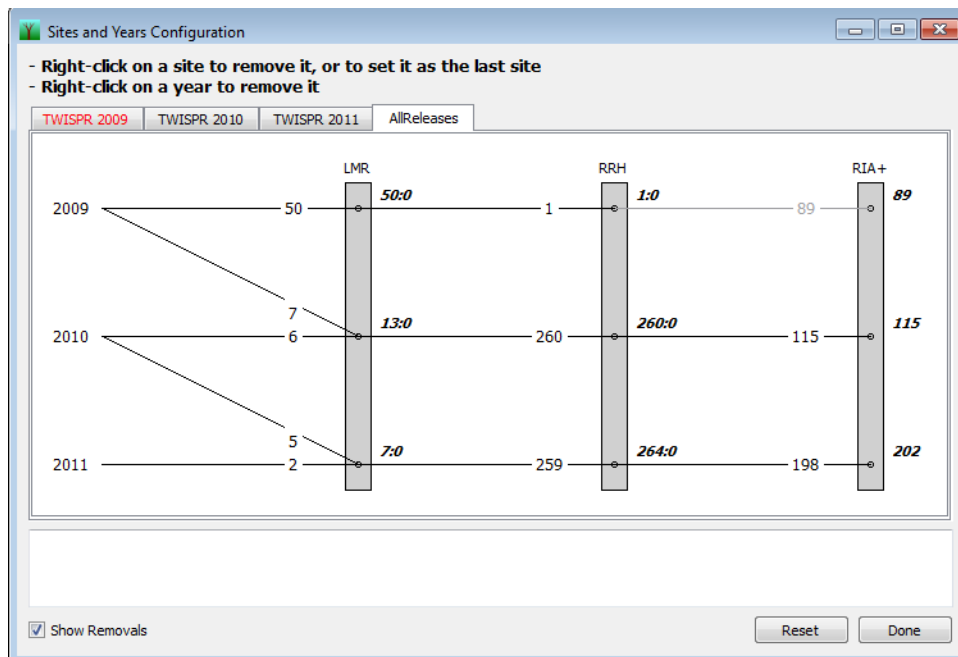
Sites and Years Configuration

- Right-click on a site to remove it, or to set it as the last site
- Right-click on a year to remove it

TWISPR 2009 | TWISPR 2010 | TWISPR 2011 | AllReleases

LMR
RRH
RIA+

2009
50
50:0
1
1:0
89
89

7
2010
6
13:0
260
260:0
115
115

5
2011
2
7:0
259
264:0
198
202

Show Removals

Reset
Done